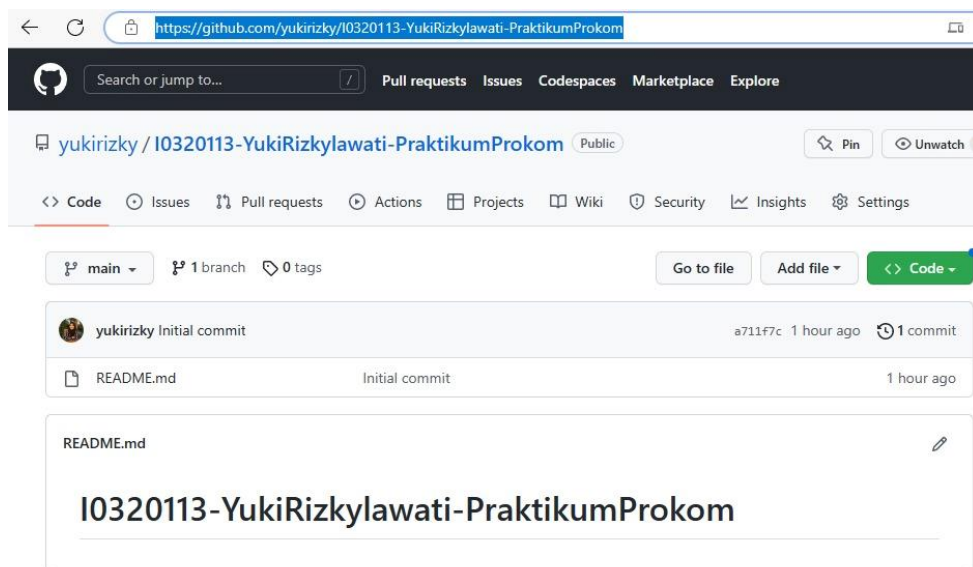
https://github.com/yukirizky/I0320113-YukiRizkylawati-PraktikumProkom

Search or jump to... /

Pull requests Issues Codespaces Marketplace Explore

yukirizky / I0320113-YukiRizkylawati-PraktikumProkom Public

Pin Unwatch

<> Code Issues Pull requests Actions Projects Wiki Security Insights Settings

main 1 branch 0 tags

Go to file Add file <> Code

yukirizky Initial commit a711f7c 1 hour ago 1 commit

README.md Initial commit 1 hour ago

README.md

I0320113-YukiRizkylawati-PraktikumProkom